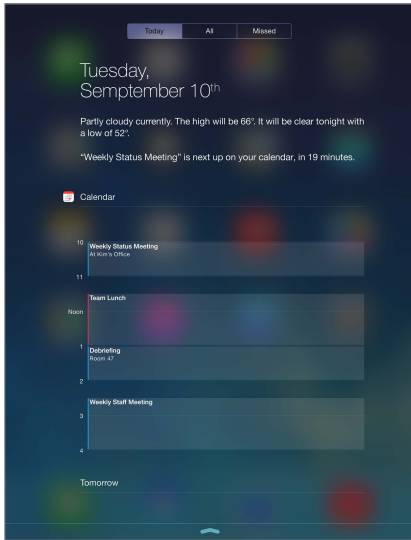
Today All Missed

Tuesday, September 10$^{th}$

Partly cloudy currently. The high will be 66°. It will be clear tonight with a low of 52°.

"Weekly Status Meeting" is next up on your calendar, in 19 minutes.

Calendar

10
Weekly Status Meeting
At Kim's Office

11

Team Lunch

Noon

1
Debriefing
Room 47

2

Weekly Staff Meeting

3

4

Tomorrow